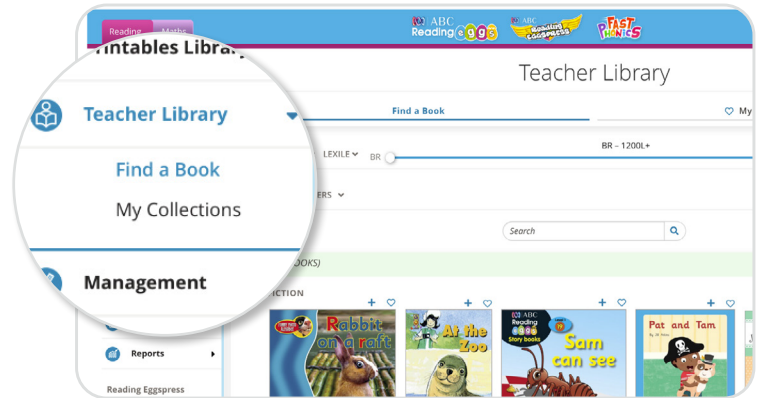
Reading Maths

ABC Reading eggs

ABC Reading Eggspress

FAST PHONICS

rintables Library

Teacher Library

Find a Book

My Collections

Management

Reports

Reading Eggspress

Teacher Library

Find a Book

My

LEXILE

BR

BR – 1200L+

ERS

Search

OOKS)

ICTION

Rabbit on a raft

At the Zoo

ABC Reading eggs Story books

Sam can see

Pat and Tam